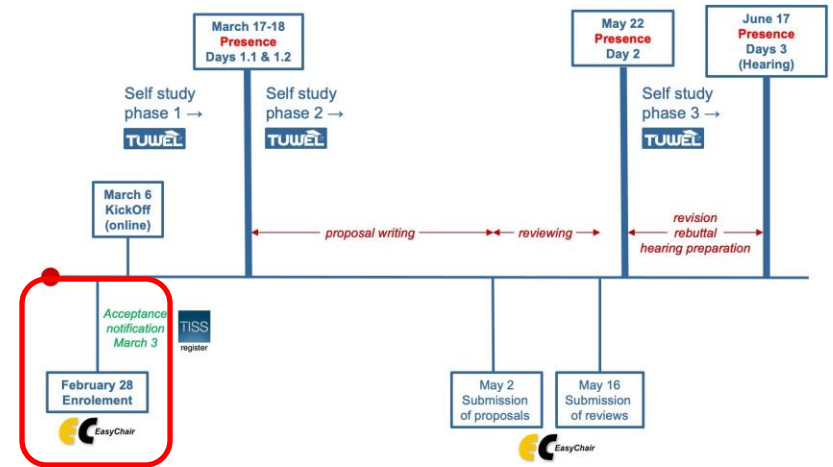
March 17-18
Presence
Days 1.1 & 1.2

May 22
Presence
Day 2

June 17
Presence
Days 3
(Hearing)

Self study phase 1 →
TUWEL

Self study phase 2 →
TUWEL

Self study phase 3 →
TUWEL

March 6
KickOff
(online)

proposal writing

reviewing

revision
rebuttal
hearing preparation

Acceptance notification
March 3

TISS
register

February 28
Enrolement

EasyChair

May 2
Submission of proposals

May 16
Submission of reviews

EasyChair